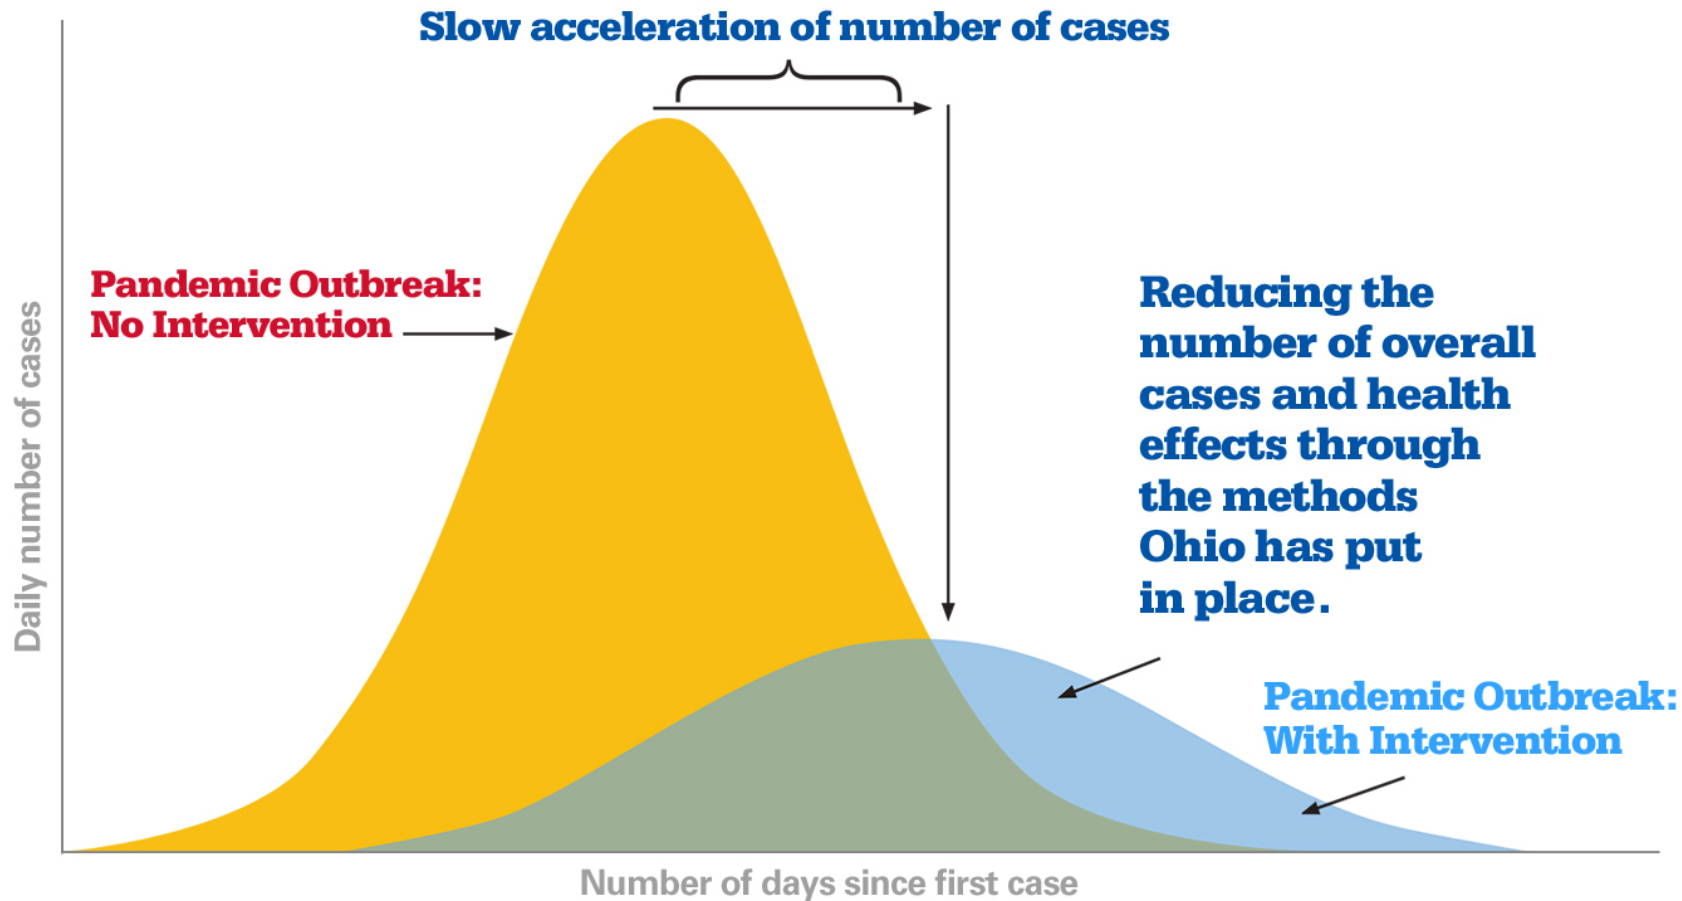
Slow acceleration of number of cases

Pandemic Outbreak:
No Intervention

Reducing the number of overall cases and health effects through the methods Ohio has put in place.

Pandemic Outbreak:
With Intervention

Daily number of cases

Number of days since first case